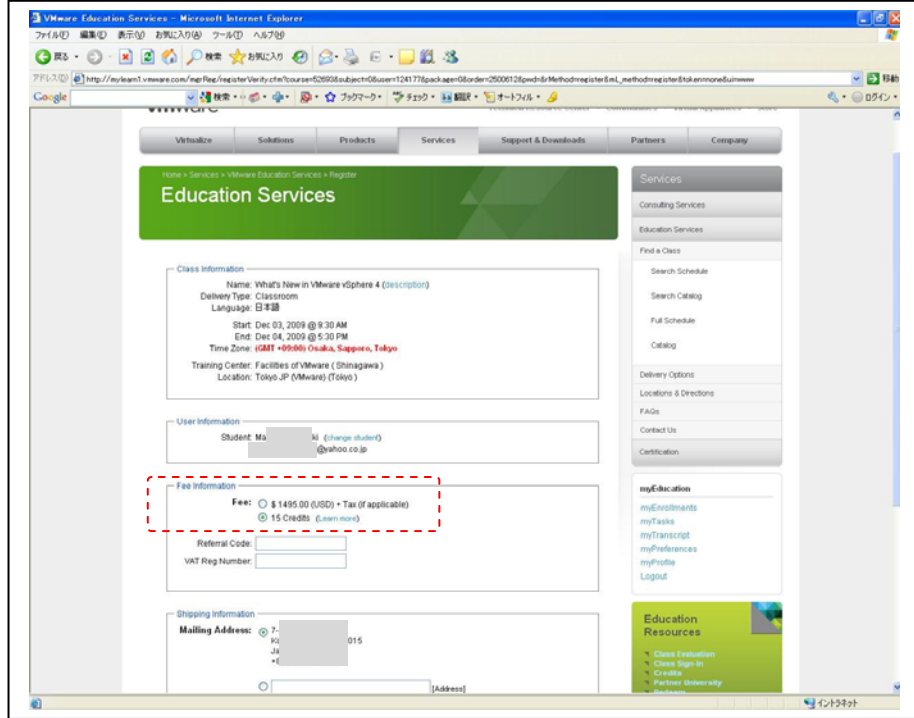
VMware Education Services - Microsoft Internet Explorer

ファイル(F) 編集(E) 表示(V) お気に入り(A) ツール(T) ヘルプ(H)

戻る 検索 お気に入り

アドレス(D) http://mylearn1.vmware.com/mgrReg/registerVerify.cfm?course=52693&subject=0&user=124177&package=0&order=2500612&pwd=&rMethod=register&mL_method=register&token=none&ui=www

移動

Google 検索 ブックマーク チェック 翻訳 オートフィル ログイン

Virtualize | Solutions | Products | Services | Support & Downloads | Partners | Company

Home » Services » VMware Education Services » Register

Education Services

Class Information

Name: What's New in VMware vSphere 4 (description)
Delivery Type: Classroom
Language: 日本語

Start: Dec 03, 2009 @ 9:30 AM
End: Dec 04, 2009 @ 5:30 PM
Time Zone: (GMT +09:00) Osaka, Sapporo, Tokyo

Training Center: Facilities of VMware ( Shinagawa )
Location: Tokyo JP (VMware) (Tokyo)

User Information

Student: Ma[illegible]ki (change student)
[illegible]@yahoo.co.jp

Fee Information

Fee: $ 1495.00 (USD) + Tax (if applicable)
15 Credits (Learn more)

Referral Code:

VAT Reg Number:

Shipping Information

Mailing Address: 7-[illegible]
K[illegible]015
Ja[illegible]
+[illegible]

[Address]

Services

Consulting Services

Education Services

Find a Class

Search Schedule

Search Catalog

Full Schedule

Catalog

Delivery Options

Locations & Directions

FAQs

Contact Us

Certification

myEducation

myEnrollments
myTasks
myTranscript
myPreferences
myProfile
Logout

Education Resources

Class Evaluation
Class Sign In
Credits
Partner University

インターネット